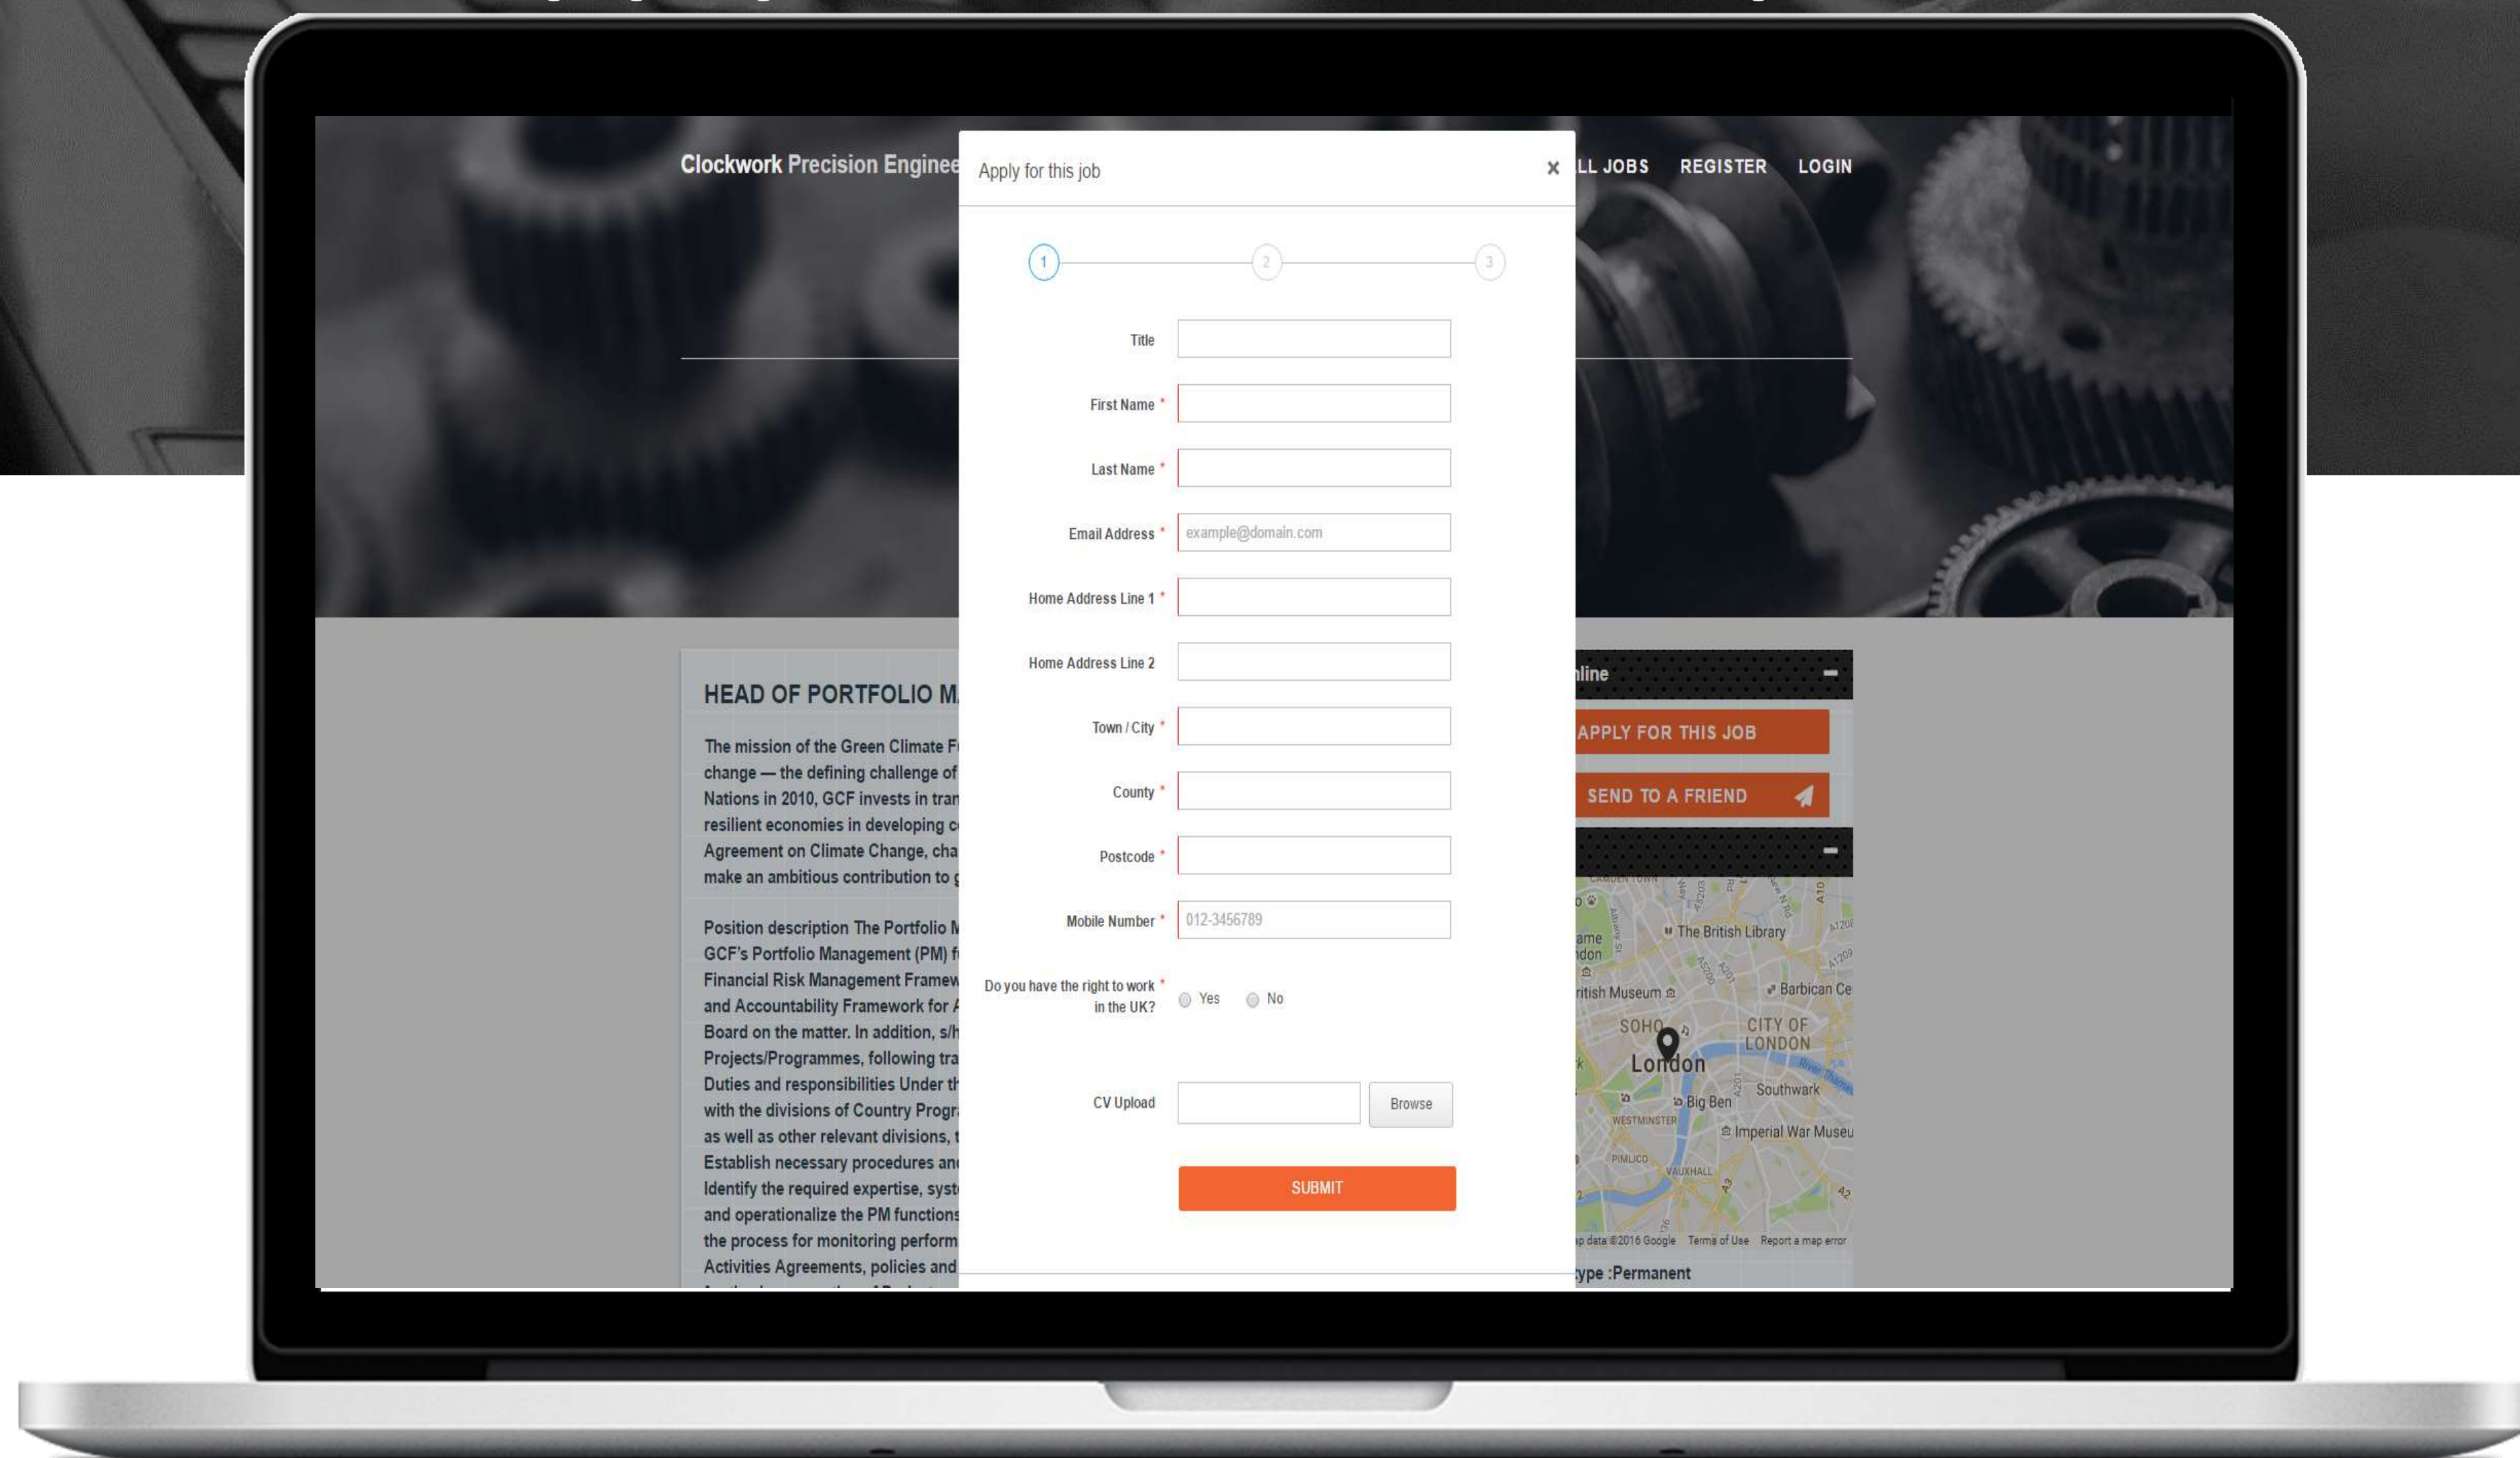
Clockwork Precision Enginee

LL JOBS REGISTER LOGIN

Apply for this job ×

1 2 3

Title

First Name *

Last Name *

Email Address * example@domain.com

Home Address Line 1 *

Home Address Line 2

Town / City *

County *

Postcode *

Mobile Number * 012-3456789

Do you have the right to work in the UK? * Yes No

CV Upload Browse

SUBMIT

HEAD OF PORTFOLIO M

The mission of the Green Climate F change — the defining challenge of Nations in 2010, GCF invests in tran resilient economies in developing c Agreement on Climate Change, cha make an ambitious contribution to g

Position description The Portfolio M GCF's Portfolio Management (PM) f Financial Risk Management Framew and Accountability Framework for A Board on the matter. In addition, s/h Projects/Programmes, following tra Duties and responsibilities Under th with the divisions of Country Progr as well as other relevant divisions, t Establish necessary procedures an Identify the required expertise, syst and operationalize the PM functions the process for monitoring perform Activities Agreements, policies and

nline –

APPLY FOR THIS JOB

SEND TO A FRIEND

–

The British Library

ritish Museum

Barbican Ce

SOHO

CITY OF LONDON

London

Big Ben

Southwark

WESTMINSTER

Imperial War Museu

PIMLICO

VAUXHALL

p data ©2016 Google Terms of Use Report a map error

ype :Permanent